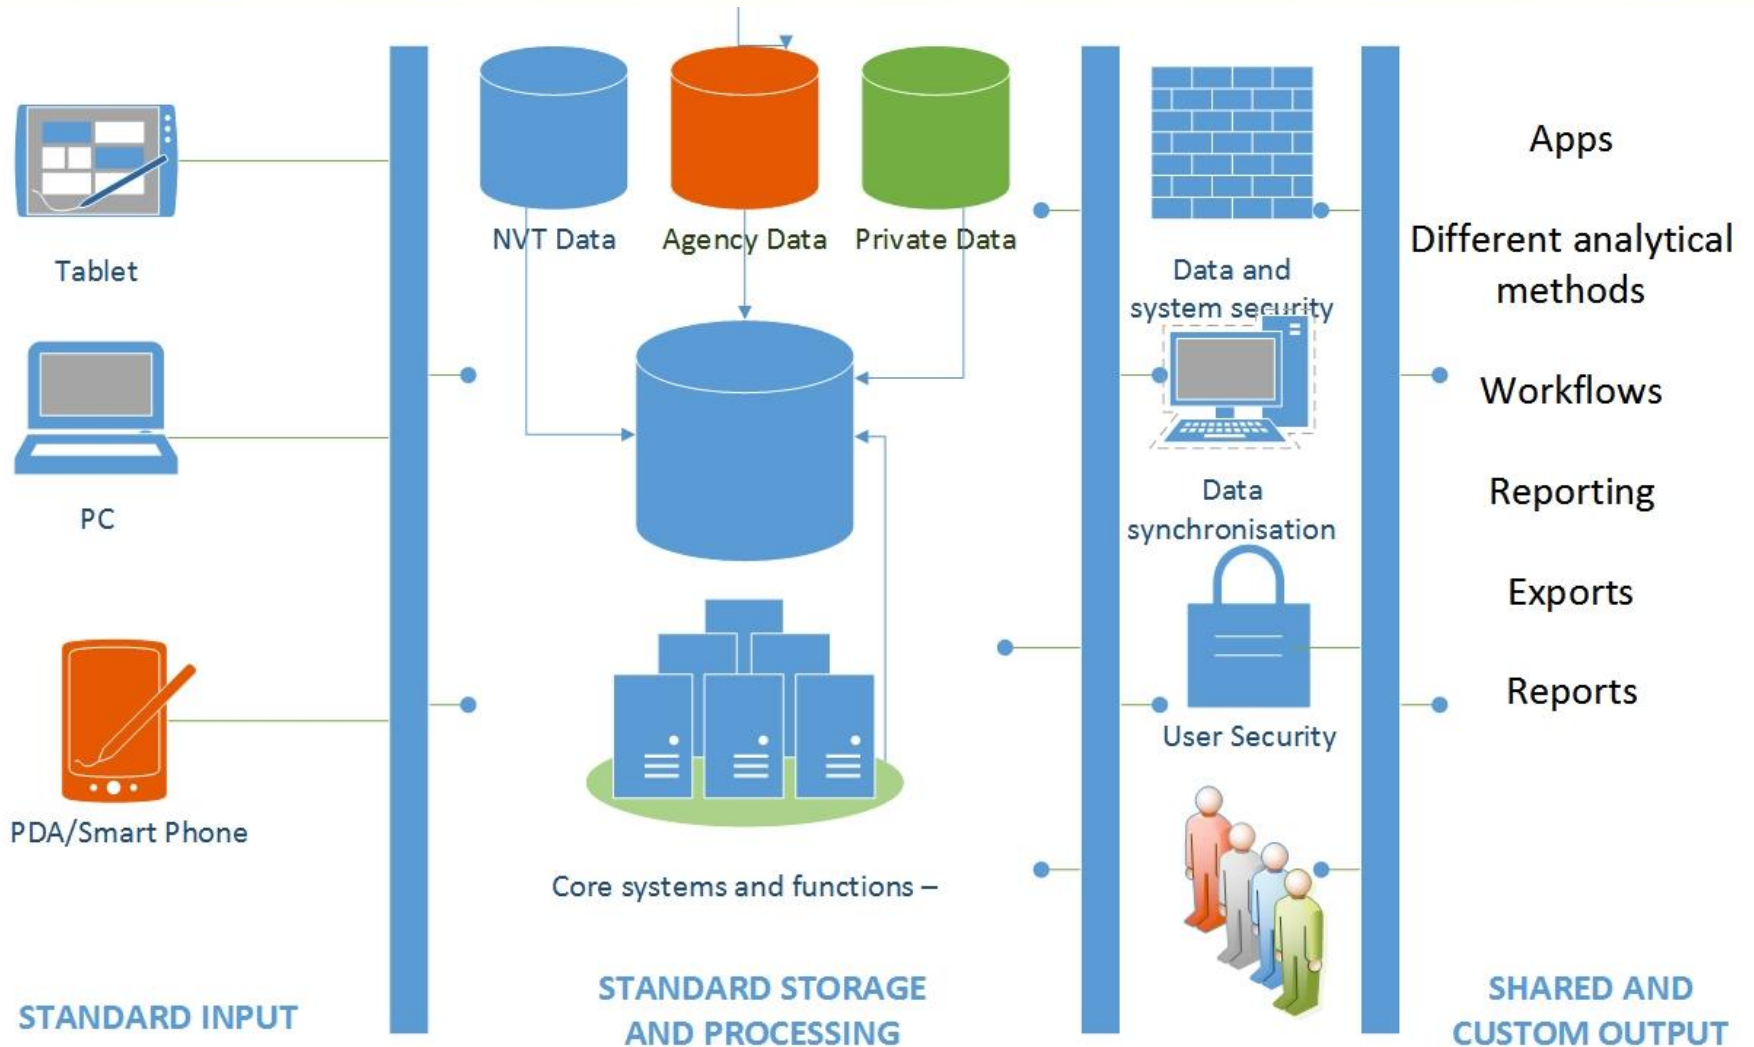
Tablet

PC

PDA/Smart Phone

STANDARD INPUT

NVT Data

Agency Data

Private Data

Core systems and functions –

STANDARD STORAGE AND PROCESSING

Data and system security

Data synchronisation

User Security

Apps

Different analytical methods

Workflows

Reporting

Exports

Reports

SHARED AND CUSTOM OUTPUT